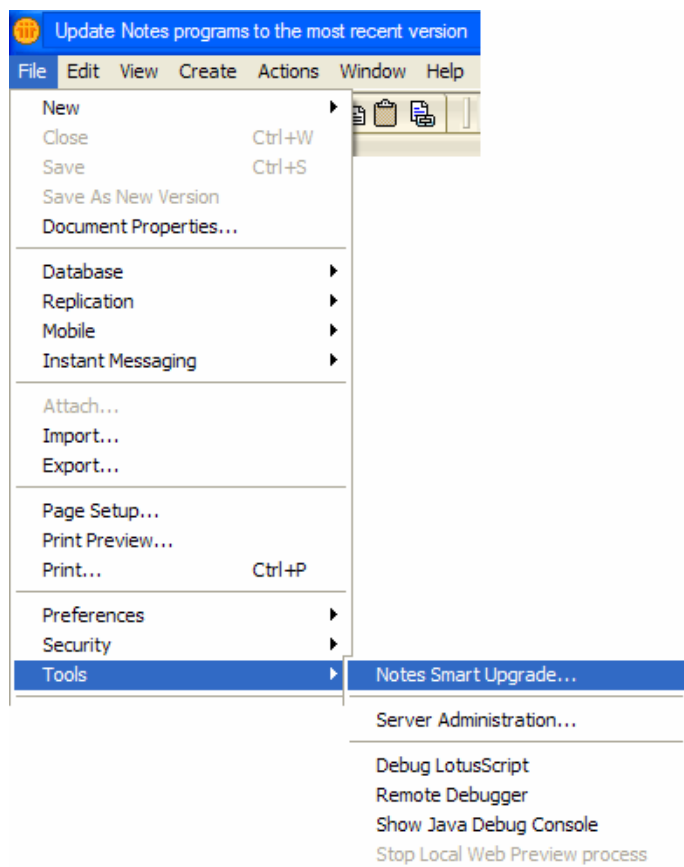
Update Notes programs to the most recent version

File Edit View Create Actions Window Help

New
Close Ctrl+W
Save Ctrl+S
Save As New Version
Document Properties...

Database
Replication
Mobile
Instant Messaging

Attach...
Import...
Export...

Page Setup...
Print Preview...
Print... Ctrl+P

Preferences
Security
Tools

Notes Smart Upgrade...

Server Administration...

Debug LotusScript
Remote Debugger
Show Java Debug Console
Stop Local Web Preview process